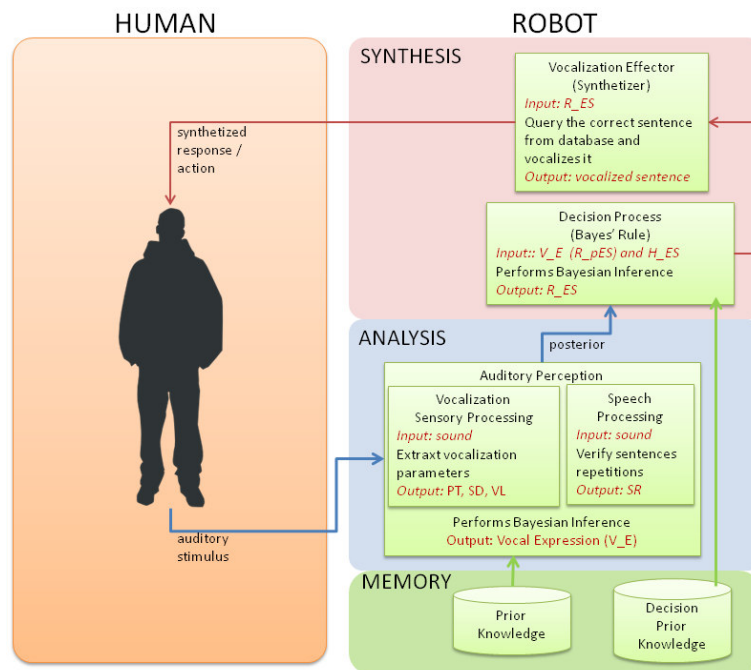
HUMAN

ROBOT

SYNTHESIS

Vocalization Effector (Synthetizer)
Input: R_ES
Query the correct sentence from database and vocalizes it
Output: vocalized sentence

synthetized response / action

Decision Process (Bayes' Rule)
Input:: V_E (R_pES) and H_ES
Performs Bayesian Inference
Output: R_ES

ANALYSIS

posterior

Auditory Perception

Vocalization Sensory Processing
Input: sound
Extraxt vocalization parameters
Output: PT, SD, VL

Speech Processing
Input: sound
Verify sentences repetitions
Output: SR

Performs Bayesian Inference
Output: Vocal Expression (V_E)

auditory stimulus

MEMORY

Prior Knowledge

Decision Prior Knowledge